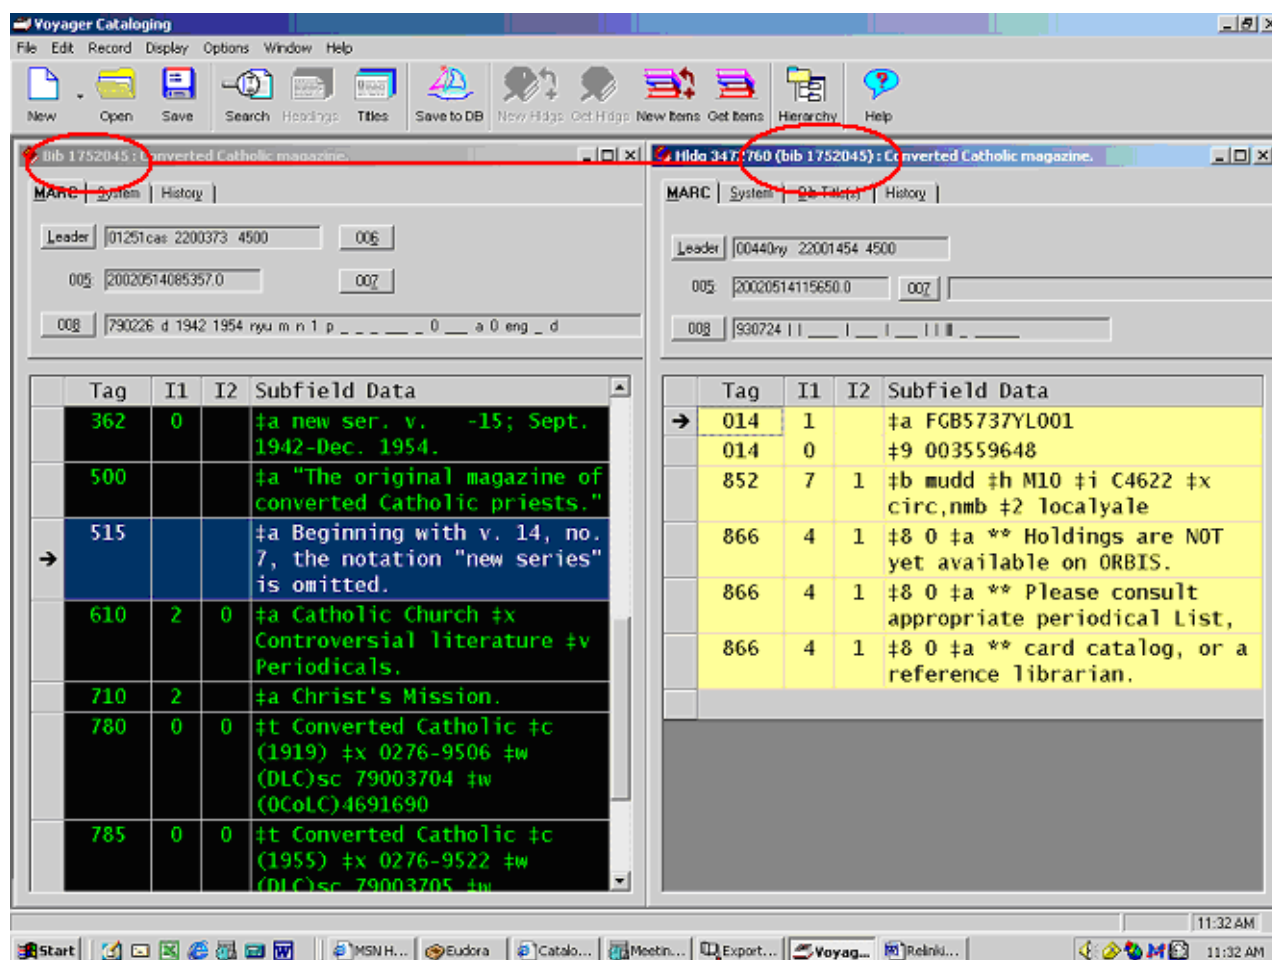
Voyager Cataloging

File Edit Record Display Options Window Help

New Open Save Search Headings Titles Save to DB New Hldgs Get Hldgs New Items Get Items Hierarchy Help

Bib 1752045 : Converted Catholic magazine.

MARC System History

Leader 01251cas 2200373 4500 006

005 20020514085357.0 007

008 790226 d 1942 1954 nyu m n 1 p _ _ _ _ _ _ _ 0 _ _ a 0 eng _ d

| Tag | I1 | I2 | Subfield Data |
|---|---|---|---|
| 362 | 0 | | ‡a new ser. v. -15; Sept. 1942-Dec. 1954. |
| 500 | | | ‡a "The original magazine of converted Catholic priests." |
| 515 | | | ‡a Beginning with v. 14, no. 7, the notation "new series" is omitted. |
| 610 | 2 | 0 | ‡a Catholic Church ‡x Controversial literature ‡v Periodicals. |
| 710 | 2 | | ‡a Christ's Mission. |
| 780 | 0 | 0 | ‡t Converted Catholic ‡c (1919) ‡x 0276-9506 ‡w (DLC)sc 79003704 ‡w (OCoLC)4691690 |
| 785 | 0 | 0 | ‡t Converted Catholic ‡c (1955) ‡x 0276-9522 ‡w (DLC)sc 79003705 ‡w |

Hldg 347760 (bib 1752045) : Converted Catholic magazine.

MARC System Db Tab(s) History

Leader 00440ny 22001454 4500

005 20020514115650.0 007

008 930724 I I

| Tag | I1 | I2 | Subfield Data |
|---|---|---|---|
| 014 | 1 | | ‡a FGB5737YL001 |
| 014 | 0 | | ‡9 003559648 |
| 852 | 7 | 1 | ‡b mudd ‡h M10 ‡i C4622 ‡x circ,nmb ‡2 localyale |
| 866 | 4 | 1 | ‡8 0 ‡a ** Holdings are NOT yet available on ORBIS. |
| 866 | 4 | 1 | ‡8 0 ‡a ** Please consult appropriate periodical List, |
| 866 | 4 | 1 | ‡8 0 ‡a ** card catalog, or a reference librarian. |

11:32 AM

Start MSN H... Eudora Catalo... Meetin... Export... Voyag... Relinki... 11:32 AM